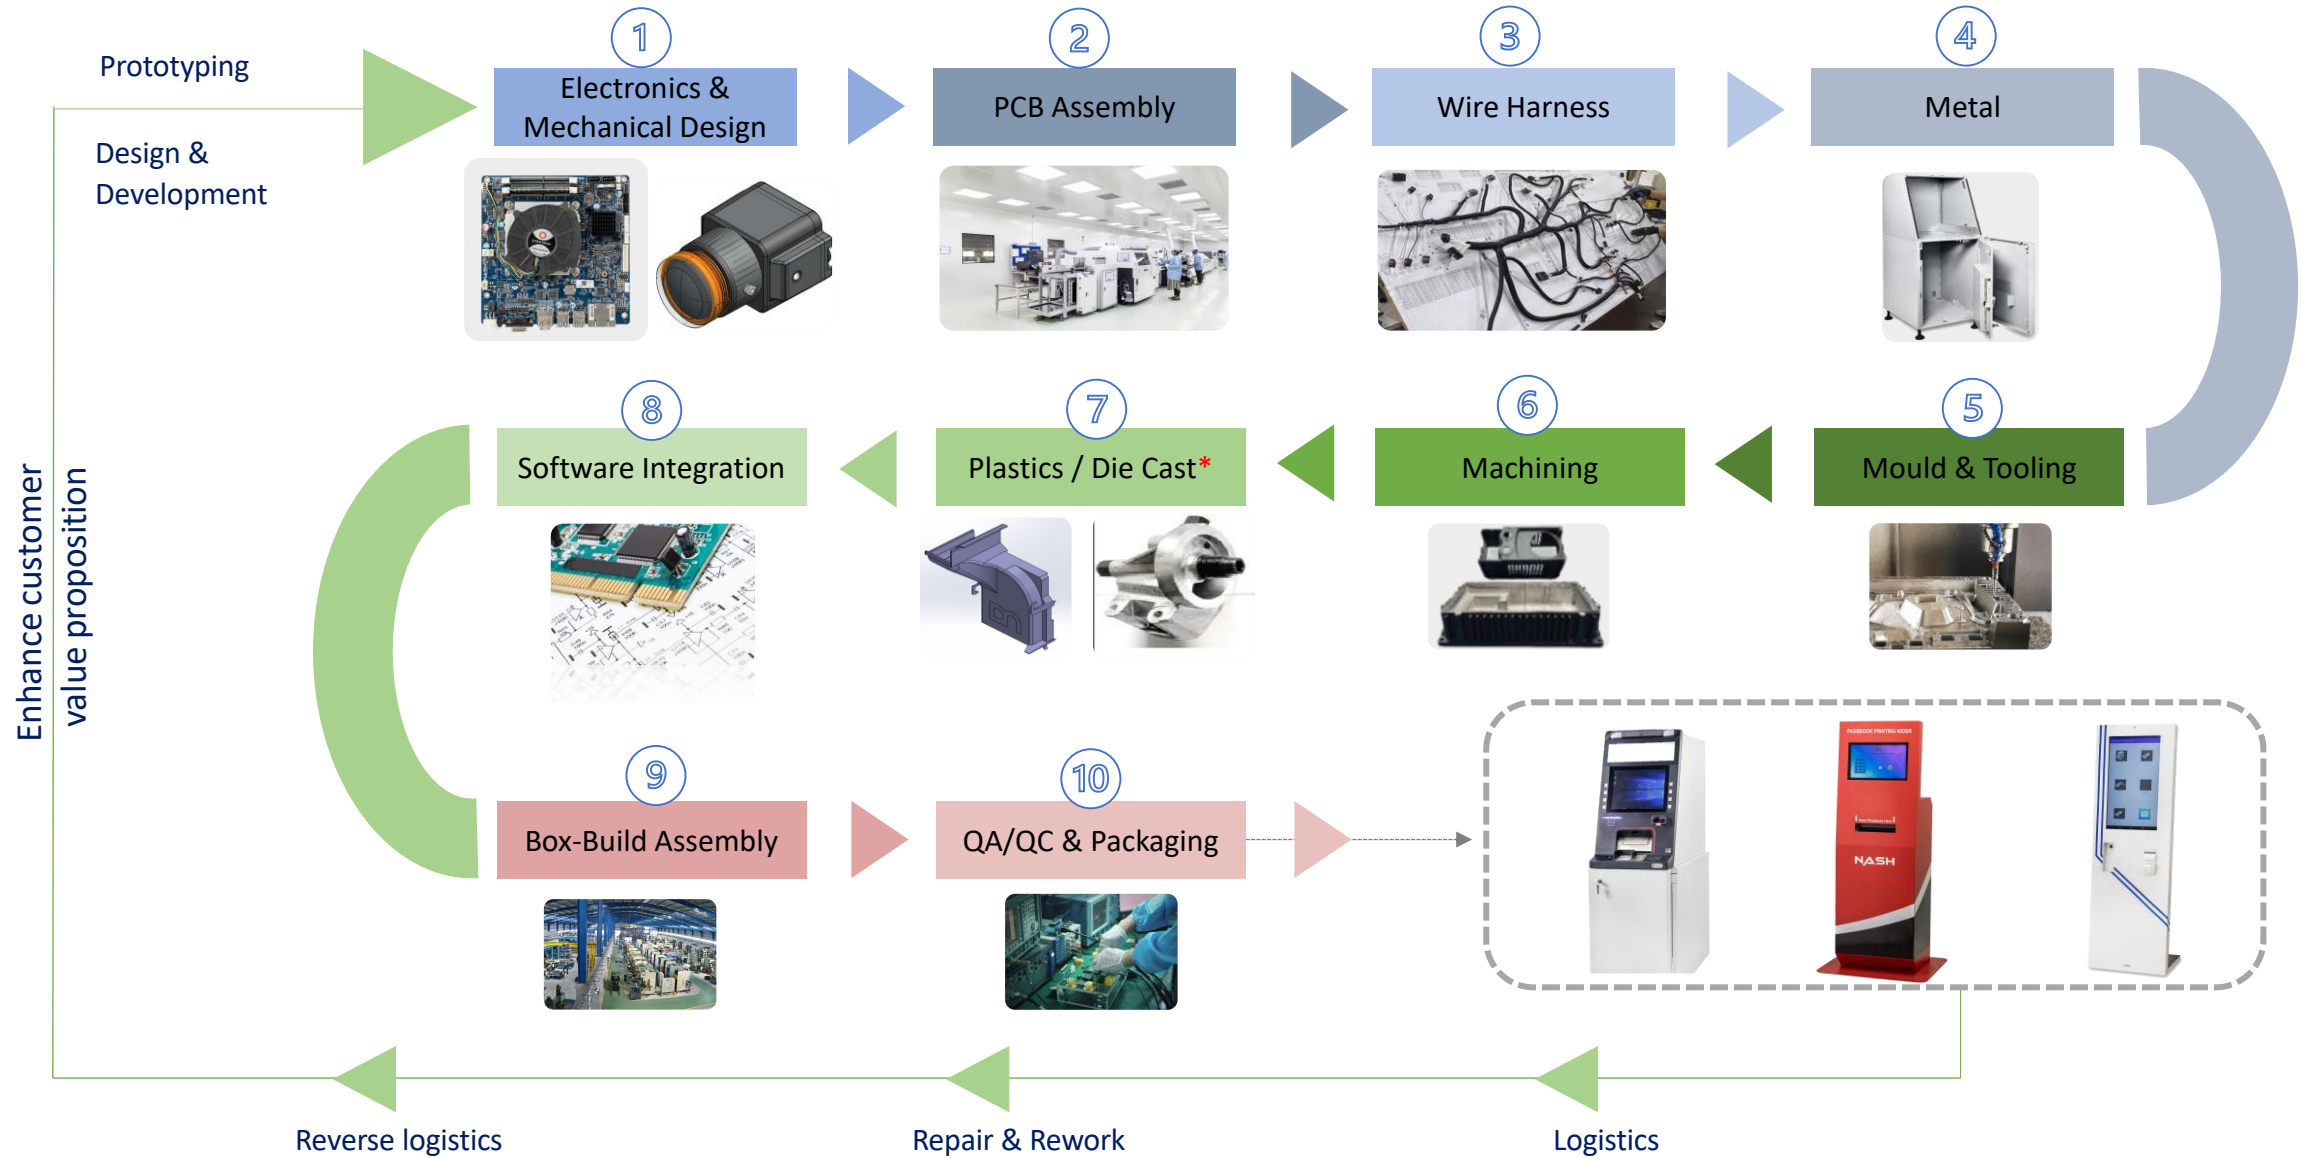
Prototyping

Design & Development

1
Electronics & Mechanical Design

2
PCB Assembly

3
Wire Harness

4
Metal

8
Software Integration

7
Plastics / Die Cast*

6
Machining

5
Mould & Tooling

9
Box-Build Assembly

10
QA/QC & Packaging

NASH

Enhance customer value proposition

Reverse logistics

Repair & Rework

Logistics